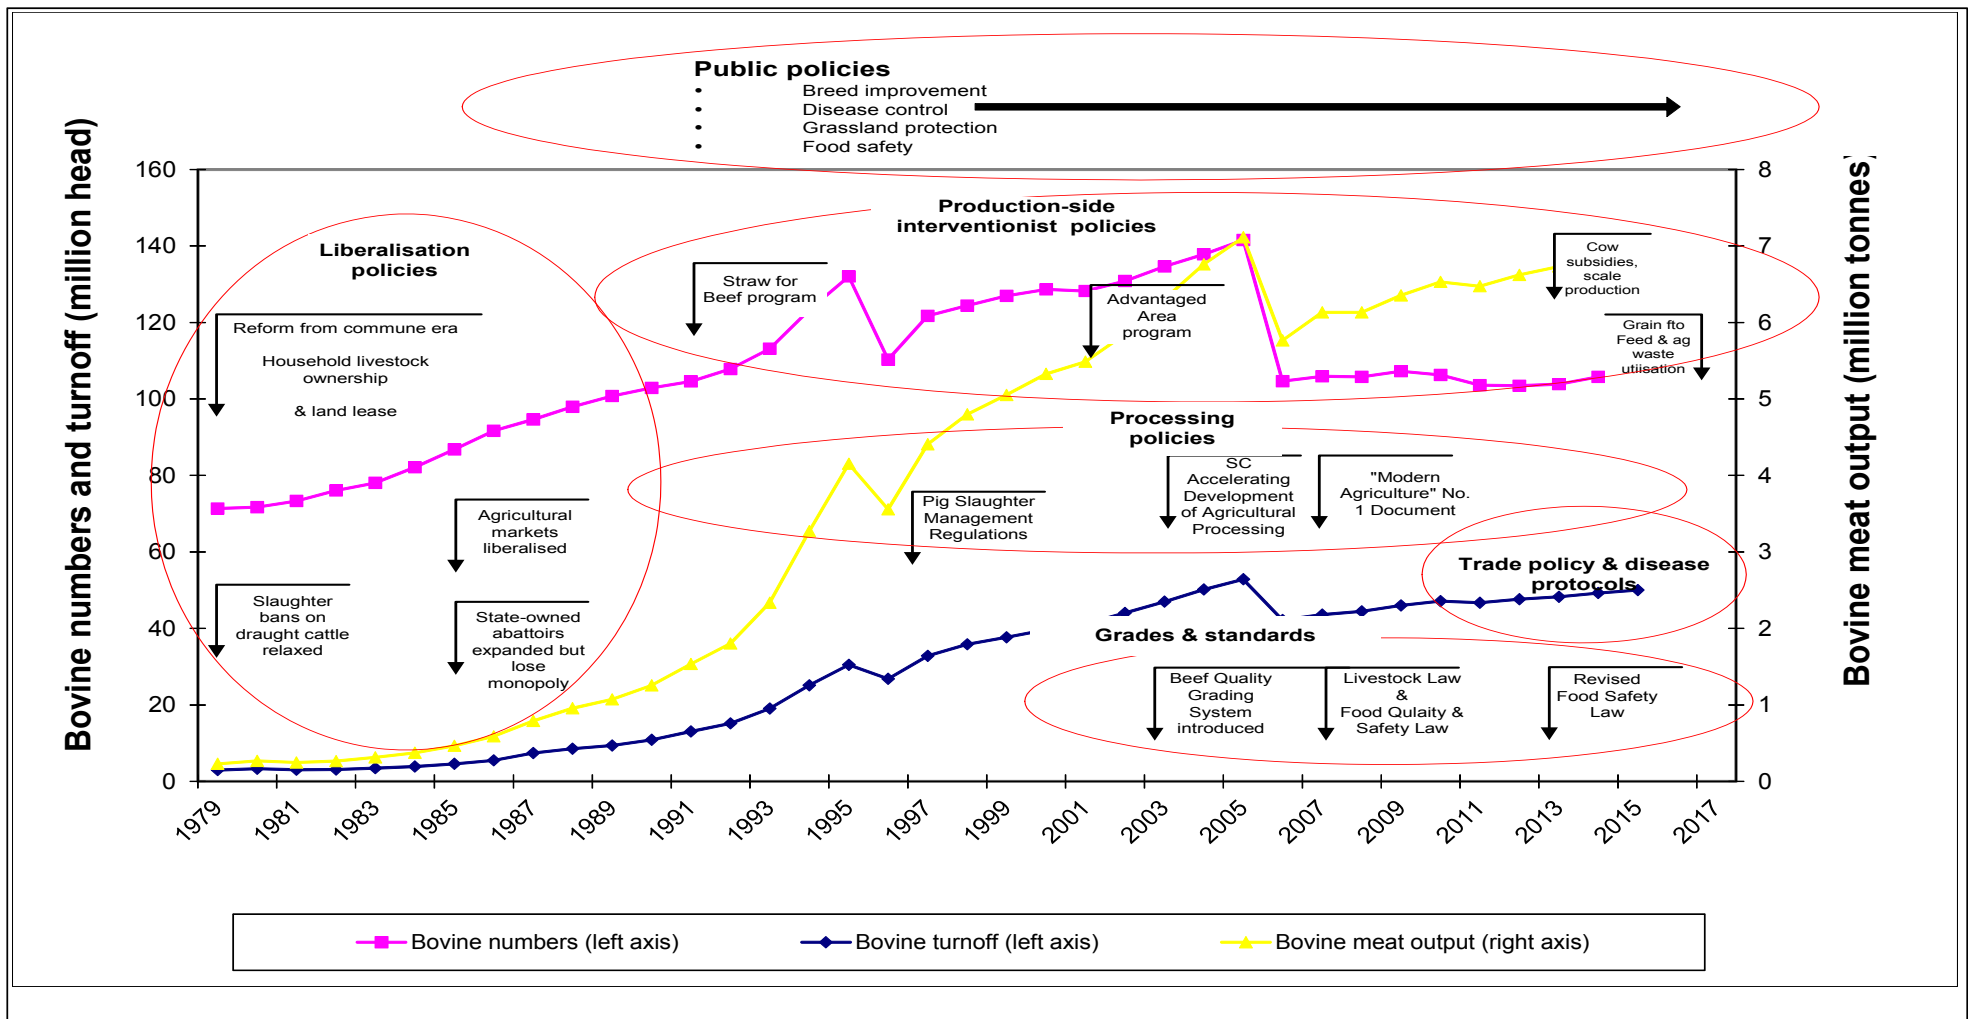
Public policies
• Breed improvement
• Disease control
• Grassland protection
• Food safety

Bovine numbers and turnoff (million head)

160
140
120
100
80
60
40
20
0

Bovine meat output (million tonnes)

8
7
6
5
4
3
2
1
0

Liberalisation policies

Reform from commune era

Household livestock ownership

& land lease

Agricultural markets liberalised

Slaughter bans on draught cattle relaxed

State-owned abattoirs expanded but lose monopoly

Production-side interventionist policies

Straw for Beef program

Advantaged Area program

Cow subsidies, scale production

Grain fto Feed & ag waste utiisation

Processing policies

Pig Slaughter Management Regulations

SC Accelerating Development of Agricultural Processing

"Modern Agriculture" No. 1 Document

Trade policy & disease protocols

Grades & standards

Beef Quality Grading System introduced

Livestock Law & Food Qulaity & Safety Law

Revised Food Safety Law

1979
1981
1983
1985
1987
1989
1991
1993
1995
1997
1999
2001
2003
2005
2007
2009
2011
2013
2015
2017

Bovine numbers (left axis)
Bovine turnoff (left axis)
Bovine meat output (right axis)